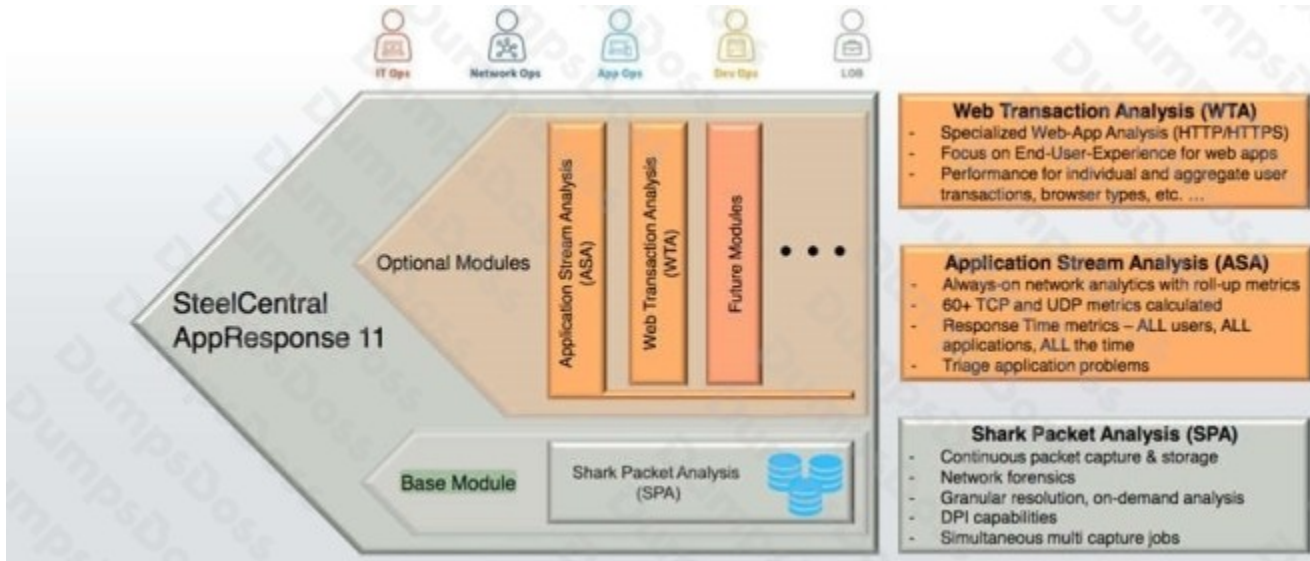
IT Ops Network Ops App Ops Dev Ops LOB

SteelCentral AppResponse 11

Optional Modules

Application Stream Analysis (ASA)

Web Transaction Analysis (WTA)

Future Modules

• • •

Base Module

Shark Packet Analysis (SPA)

Web Transaction Analysis (WTA)
- Specialized Web-App Analysis (HTTP/HTTPS)
- Focus on End-User-Experience for web apps
- Performance for individual and aggregate user transactions, browser types, etc. …

Application Stream Analysis (ASA)
- Always-on network analytics with roll-up metrics
- 60+ TCP and UDP metrics calculated
- Response Time metrics – ALL users, ALL applications, ALL the time
- Triage application problems

Shark Packet Analysis (SPA)
- Continuous packet capture & storage
- Network forensics
- Granular resolution, on-demand analysis
- DPI capabilities
- Simultaneous multi capture jobs